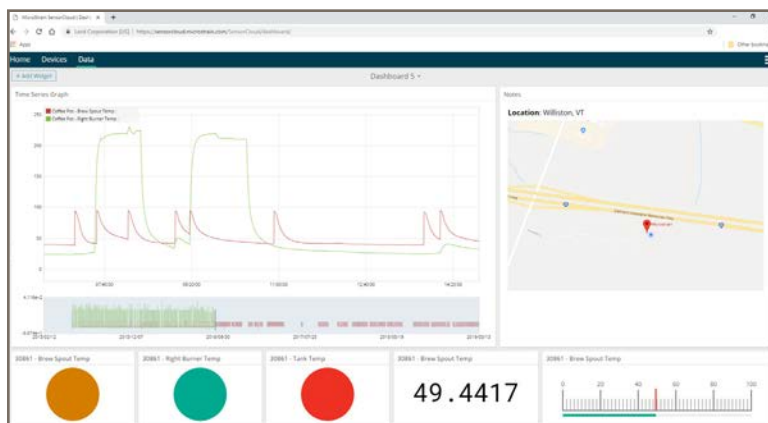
MicroStrain SensorCloud | Dash ×

Lord Corporation [US] | https://sensorcloud.microstrain.com/SensorCloud/dashboard/

Apps

Other bookmarks

Home Devices Data

+ Add Widget

Dashboard 5

Time Series Graph

Coffee Pot - Brew Spout Temp
Coffee Pot - Right Burner Temp

250

200

150

100

50

0

07:40:00

09:20:00

11:00:00

12:40:00

14:20:00

Notes

Location: Williston, VT

30861 - Brew Spout Temp

30861 - Right Burner Temp

30861 - Tank Temp

30861 - Brew Spout Temp

49.4417

30861 - Brew Spout Temp

0 20 40 60 80 100